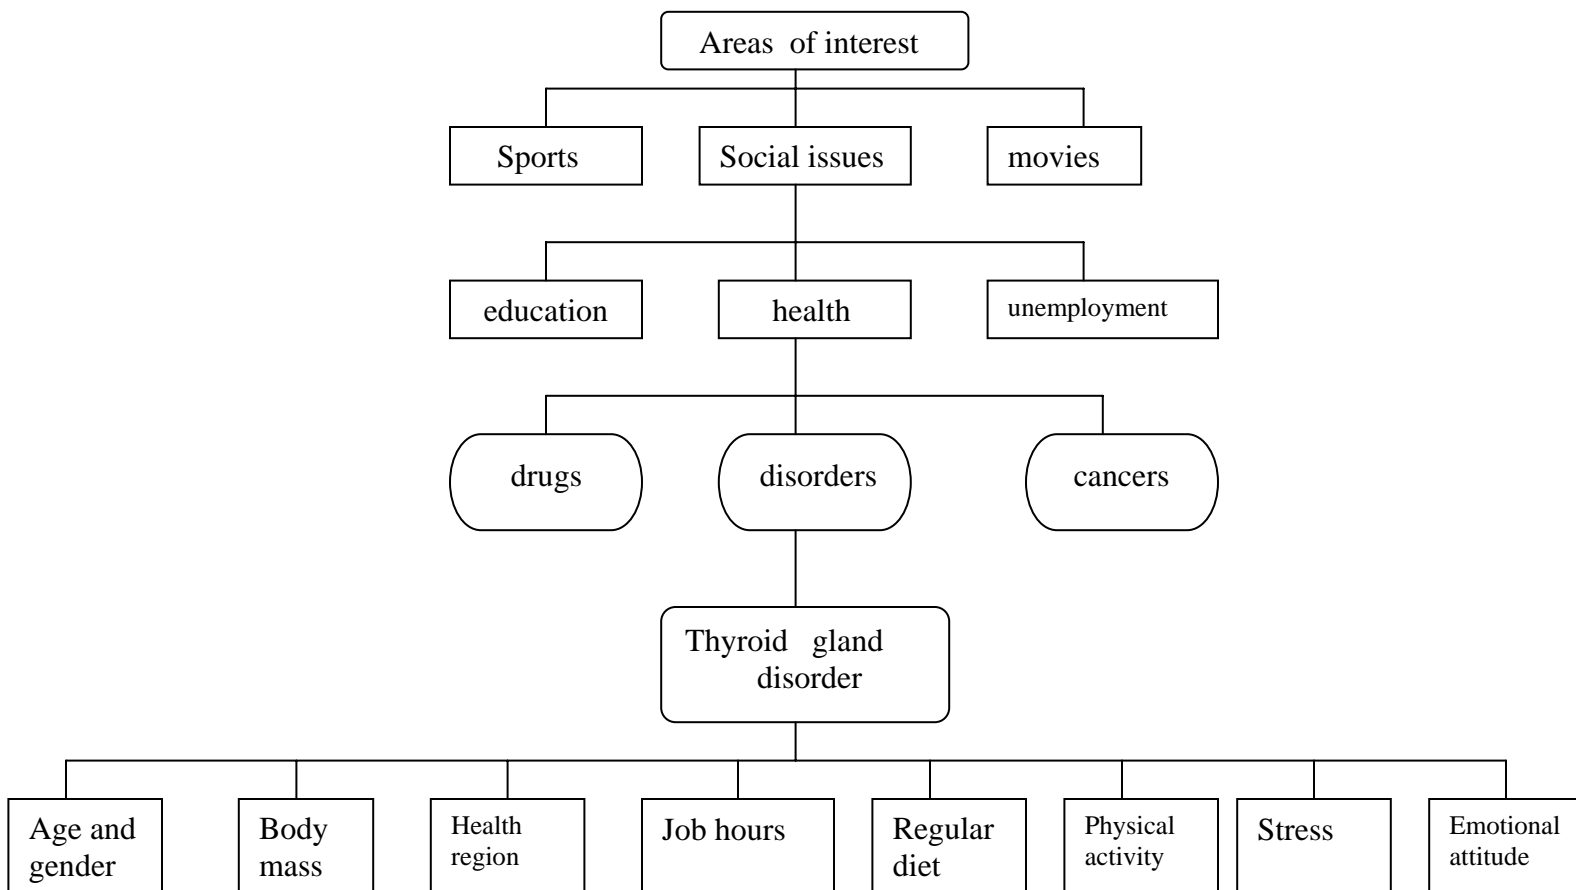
Areas of interest

Sports

Social issues

movies

education

health

unemployment

drugs

disorders

cancers

Thyroid gland disorder

Age and gender

Body mass

Health region

Job hours

Regular diet

Physical activity

Stress

Emotional attitude